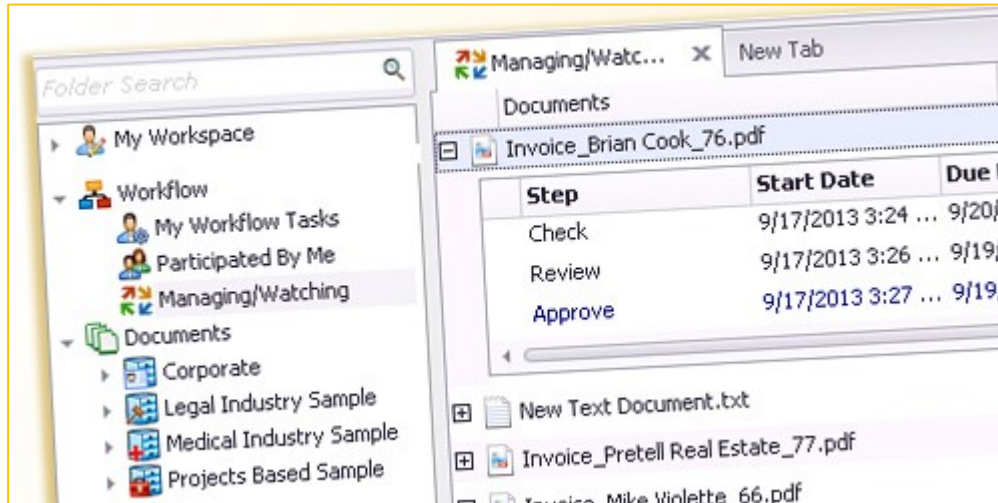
Folder Search

My Workspace

Workflow

My Workflow Tasks

Participated By Me

Managing/Watching

Documents

Corporate

Legal Industry Sample

Medical Industry Sample

Projects Based Sample

Managing/Watc...

New Tab

Documents

Invoice_Brian Cook_76.pdf

| Step | Start Date | Due |
|---|---|---|
| Check | 9/17/2013 3:24 ... | 9/20/ |
| Review | 9/17/2013 3:26 ... | 9/19/ |
| Approve | 9/17/2013 3:27 ... | 9/19/ |

New Text Document.txt

Invoice_Pretell Real Estate_77.pdf

Invoice_Mike Violette_66.pdf